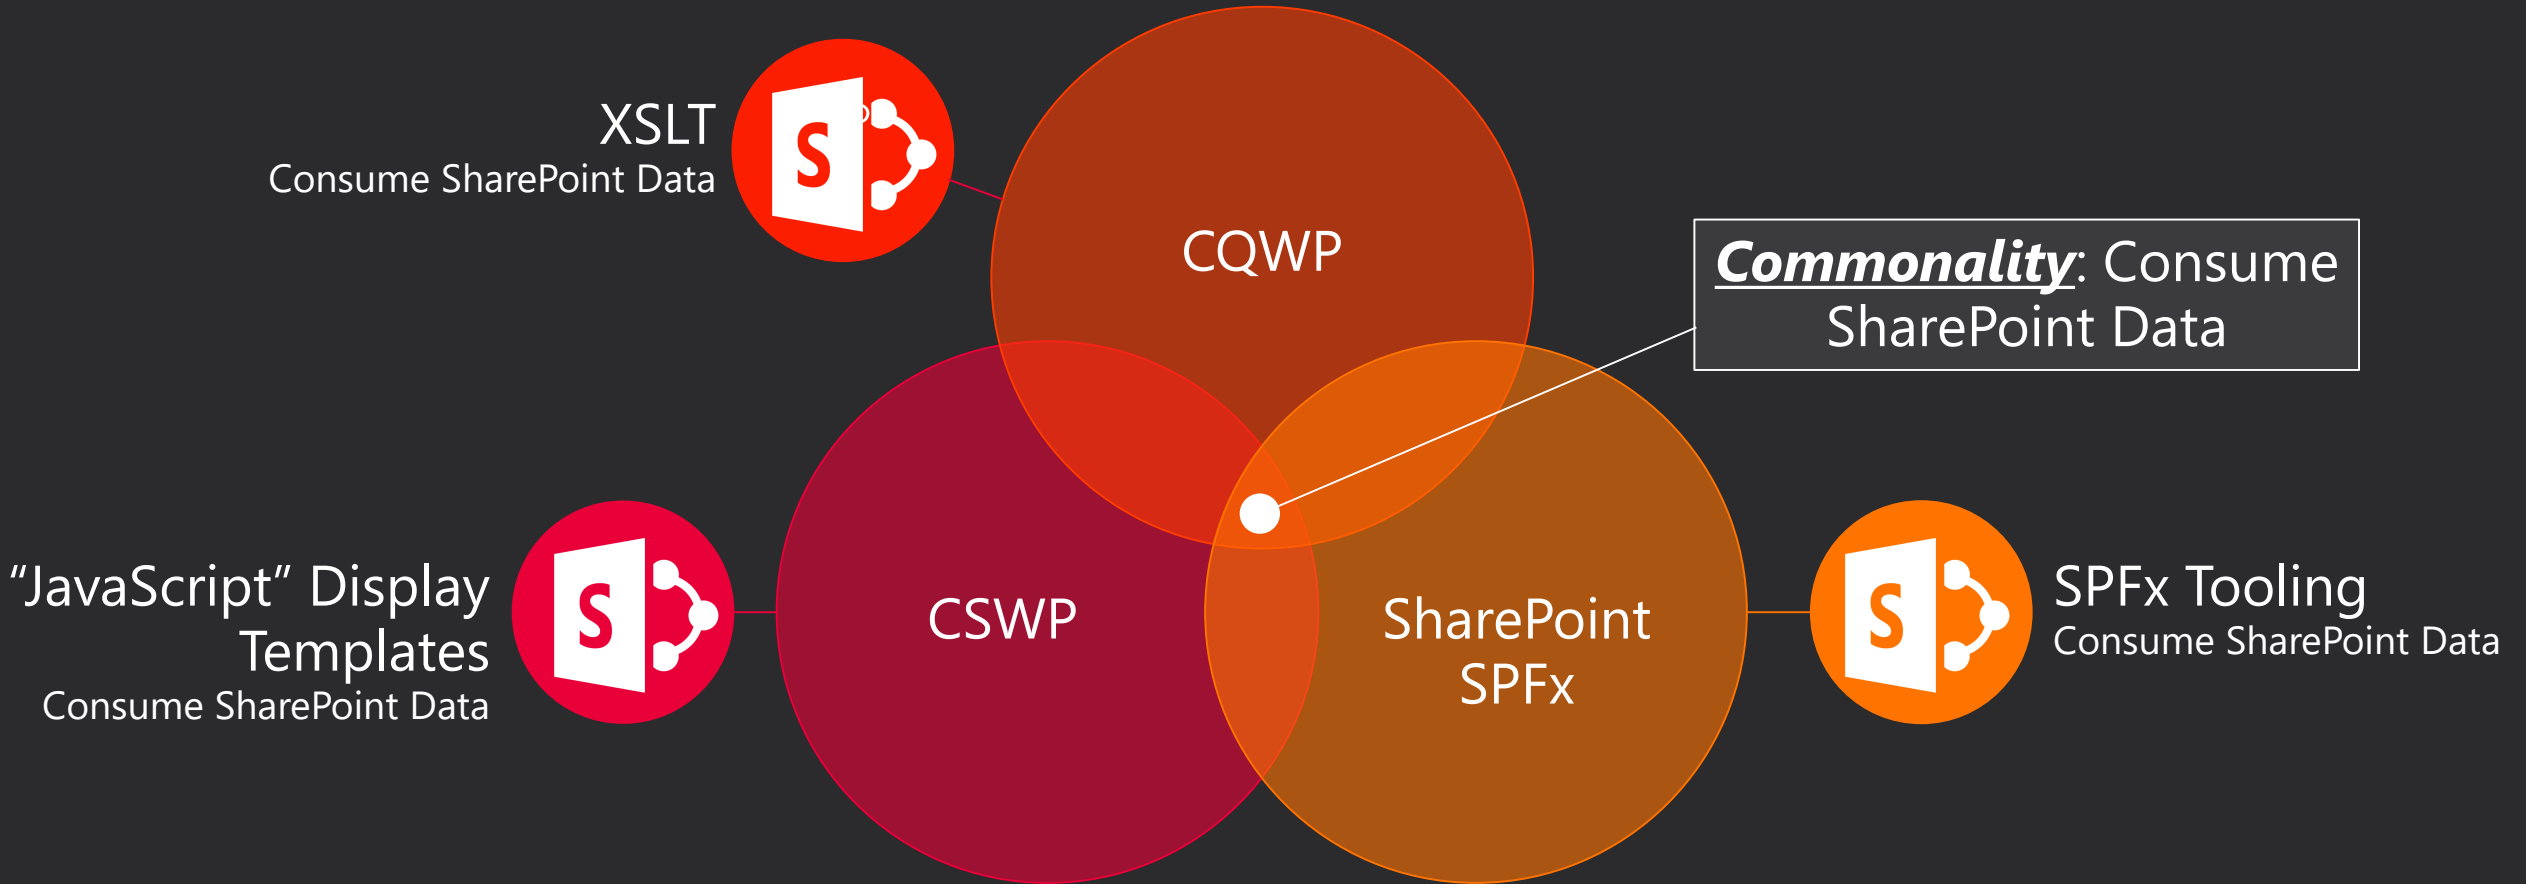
XSLT
Consume SharePoint Data

S

CQWP

***Commonality***: Consume SharePoint Data

"JavaScript" Display Templates
Consume SharePoint Data

S

CSWP

SharePoint SPFx

S

SPFx Tooling
Consume SharePoint Data